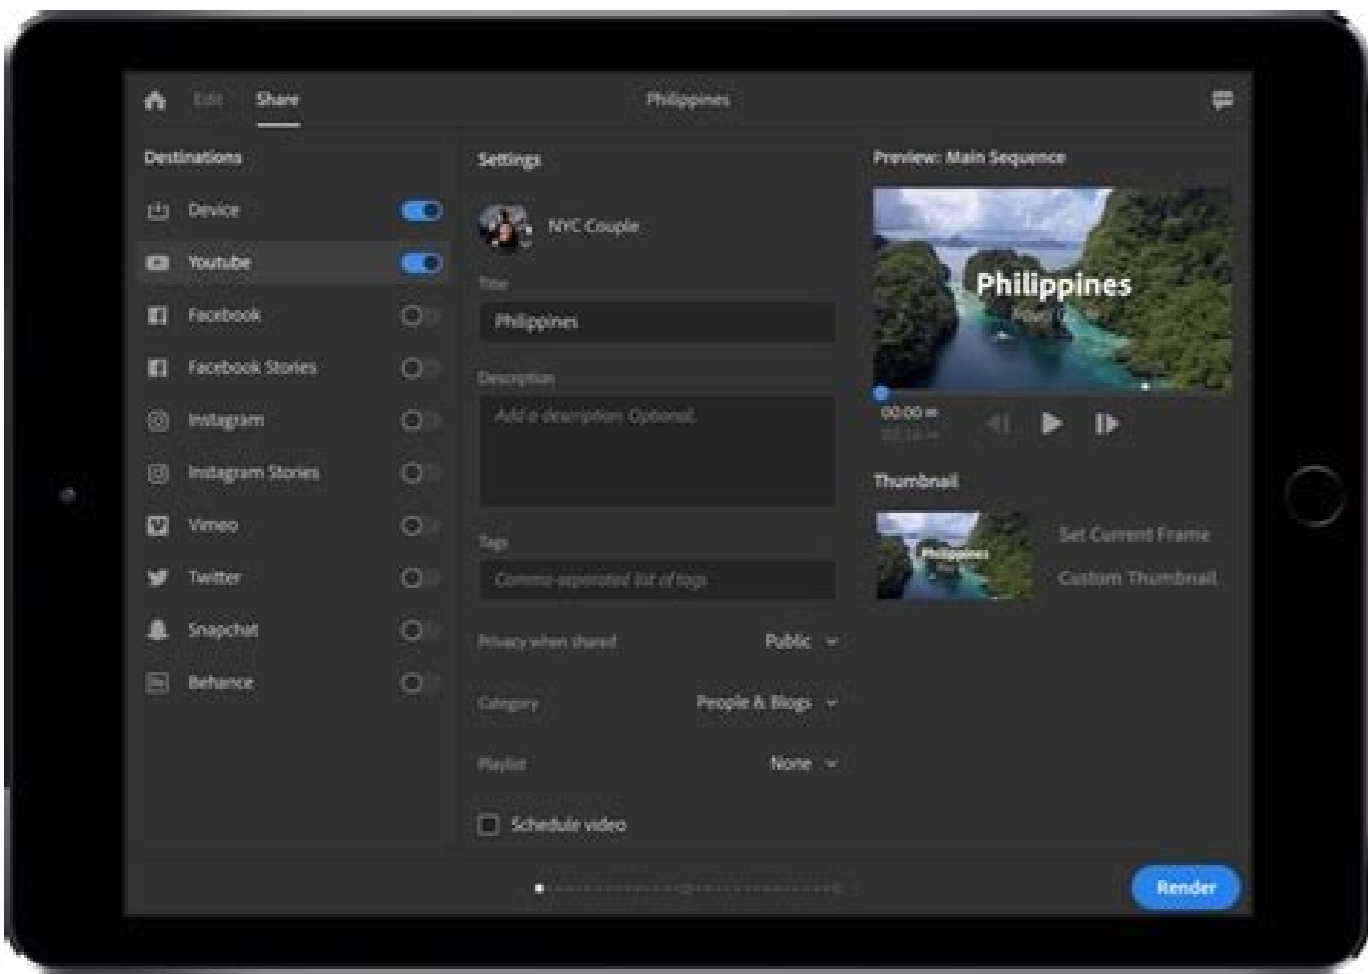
Edit Share

Philippines

Destinations

Device

Youtube

Facebook

Facebook Stories

Instagram

Instagram Stories

Vimeo

Twitter

Snapchat

Behance

Settings

NYC Couple

Title

Philippines

Description

Add a description. Optional.

Tags

Comma-separated list of tags

Privacy when shared Public

Category People & Blogs

Playlist None

Schedule video

Preview: Main Sequence

Philippines

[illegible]

00:00 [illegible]

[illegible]

Thumbnail

Philippines

Set Current Frame

Custom Thumbnail

Render